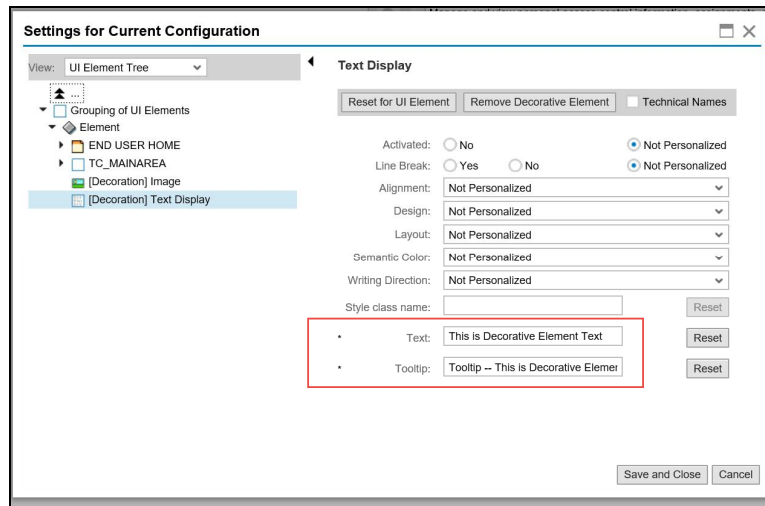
Settings for Current Configuration

View: UI Element Tree

...
Grouping of UI Elements
Element
END USER HOME
TC_MAINAREA
[Decoration] Image
[Decoration] Text Display

Text Display

Reset for UI Element | Remove Decorative Element | Technical Names

Activated: No | Not Personalized
Line Break: Yes | No | Not Personalized
Alignment: Not Personalized
Design: Not Personalized
Layout: Not Personalized
Semantic Color: Not Personalized
Writing Direction: Not Personalized
Style class name: | Reset
* Text: This is Decorative Element Text | Reset
* Tooltip: Tooltip -- This is Decorative Elemer | Reset

Save and Close | Cancel